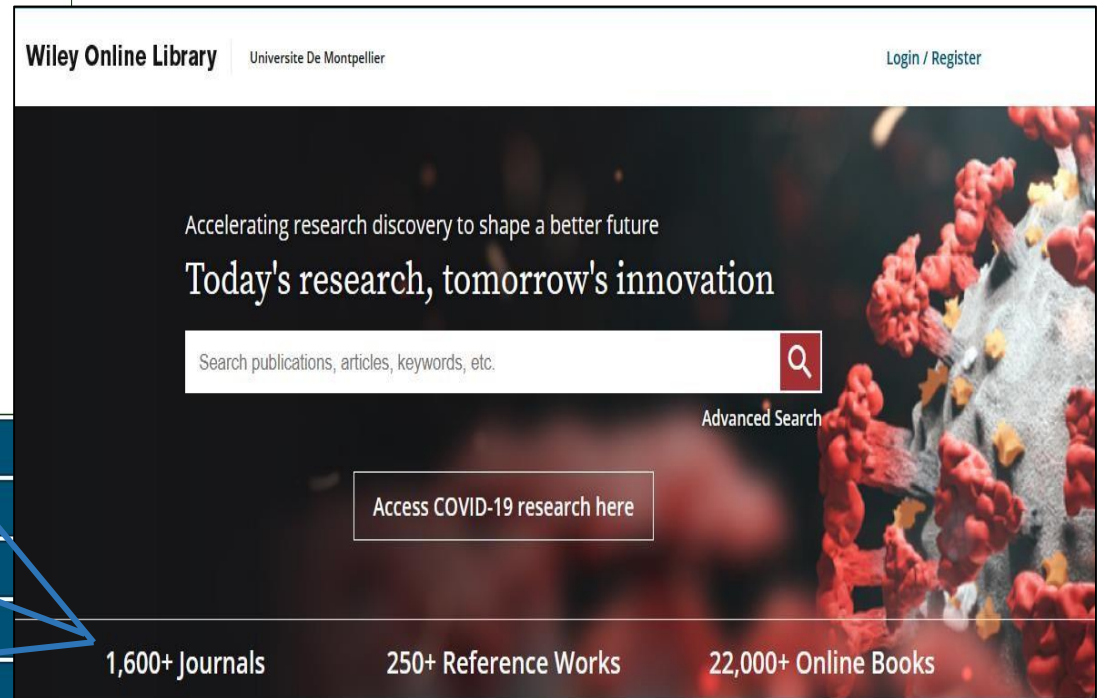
Wiley Online Library | Universite De Montpellier

Login / Register

Accelerating research discovery to shape a better future

Today's research, tomorrow's innovation

Search publications, articles, keywords, etc.

Advanced Search

Access COVID-19 research here

1,600+ Journals

250+ Reference Works

22,000+ Online Books